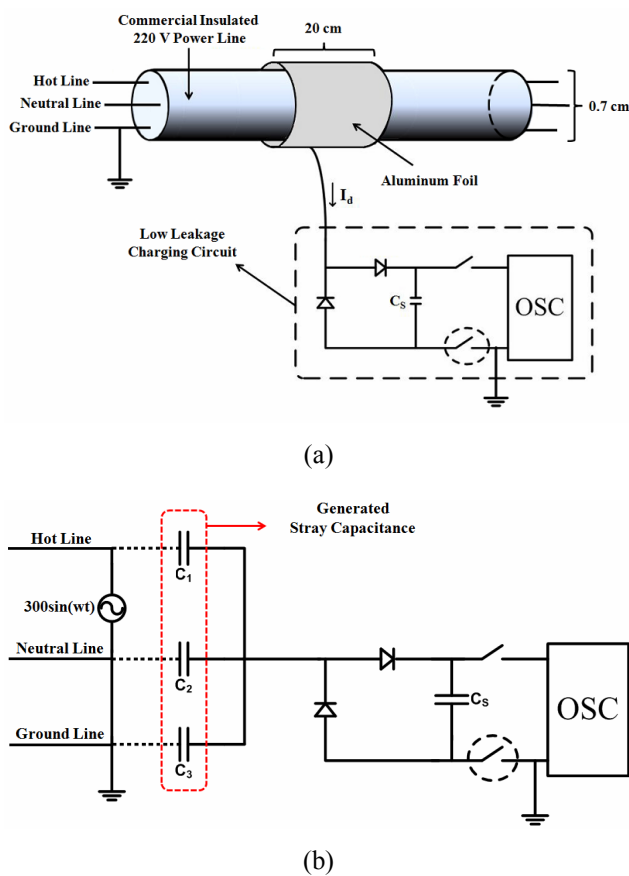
Commercial Insulated 220 V Power Line

20 cm

Hot Line

Neutral Line

Ground Line

0.7 cm

Aluminum Foil

$I_d$

Low Leakage Charging Circuit

$C_S$

OSC

(a)

Generated Stray Capacitance

Hot Line

300sin(wt)

Neutral Line

Ground Line

$C_1$

$C_2$

$C_3$

$C_S$

OSC

(b)